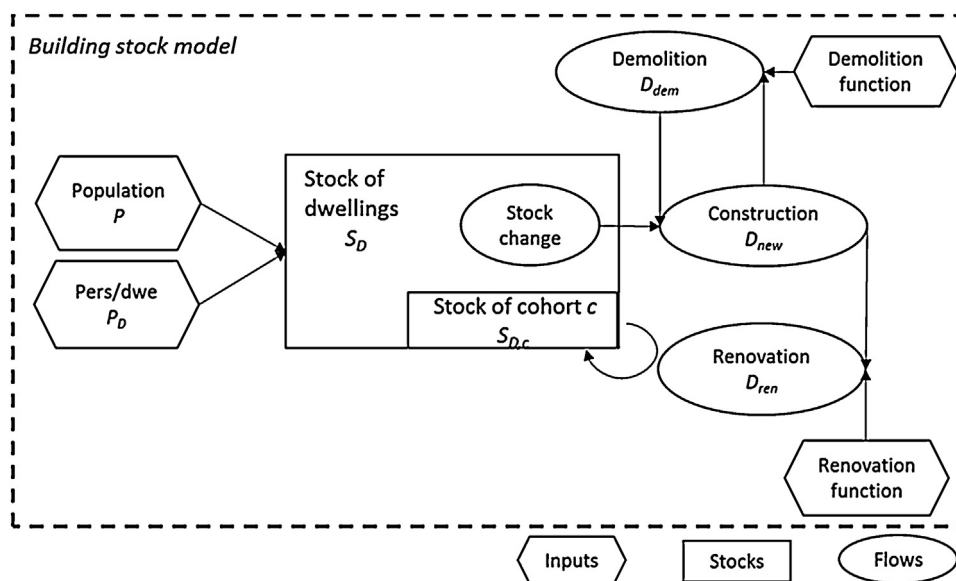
Building stock model

Demolition
$D_{dem}$

Demolition function

Population
$P$

Pers/dwe
$P_D$

Stock of dwellings
$S_D$

Stock change

Construction
$D_{new}$

Stock of cohort $c$
$S_{D,c}$

Renovation
$D_{ren}$

Renovation function

Inputs

Stocks

Flows